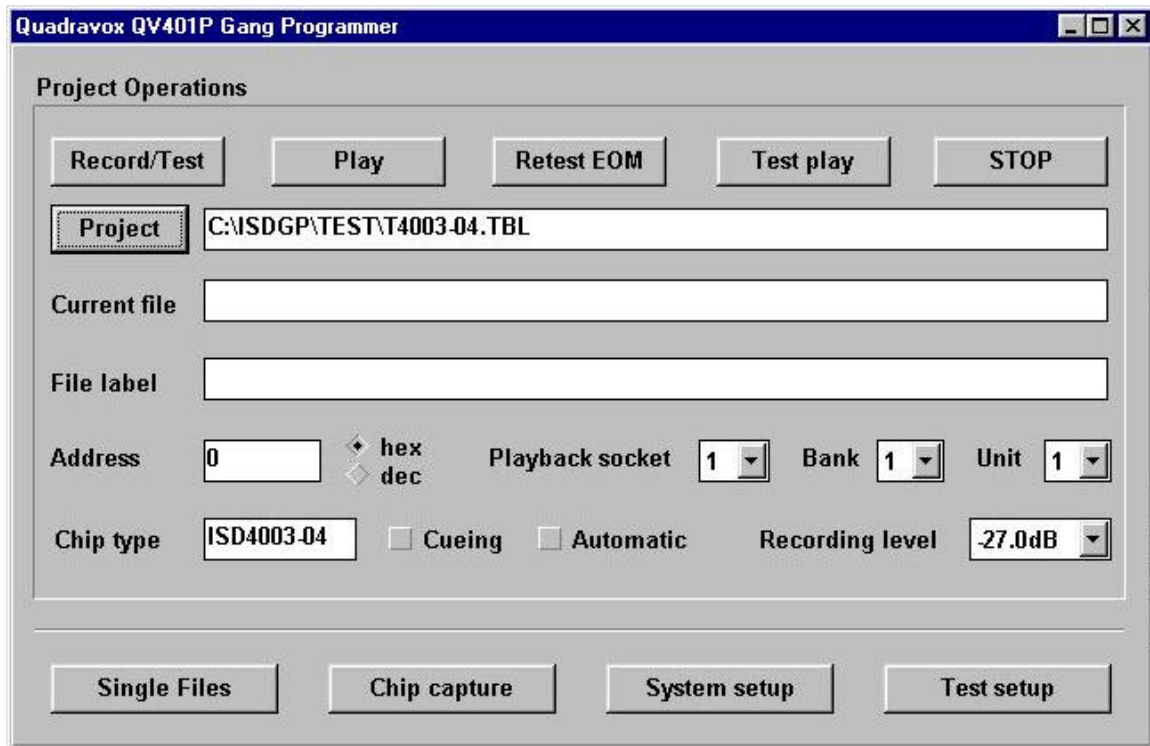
Quadravox QV401P Gang Programmer

Project Operations

Record/Test
Play
Retest EOM
Test play
STOP

Project
C:\ISDGP\TEST\T4003-04.TBL

Current file

File label

Address
0
hex
dec
Playback socket
1
Bank
1
Unit
1

Chip type
ISD4003-04
Cueing
Automatic
Recording level
-27.0dB

Single Files
Chip capture
System setup
Test setup